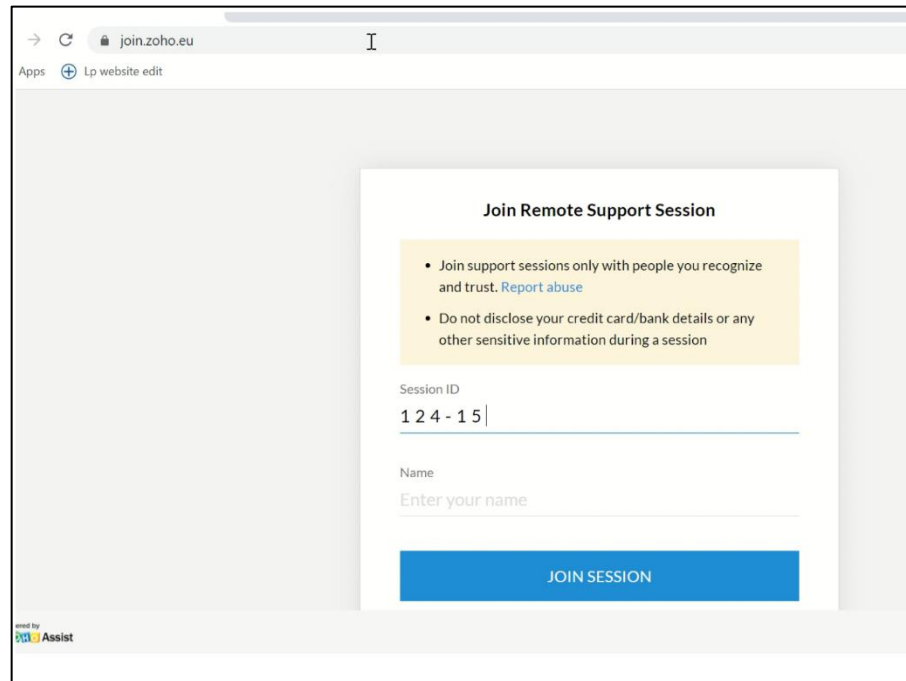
join.zoho.eu

Apps Lp website edit

Join Remote Support Session

• Join support sessions only with people you recognize and trust. Report abuse

• Do not disclose your credit card/bank details or any other sensitive information during a session

Session ID
1 2 4 - 1 5

Name
Enter your name

JOIN SESSION

ered by
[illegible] Assist